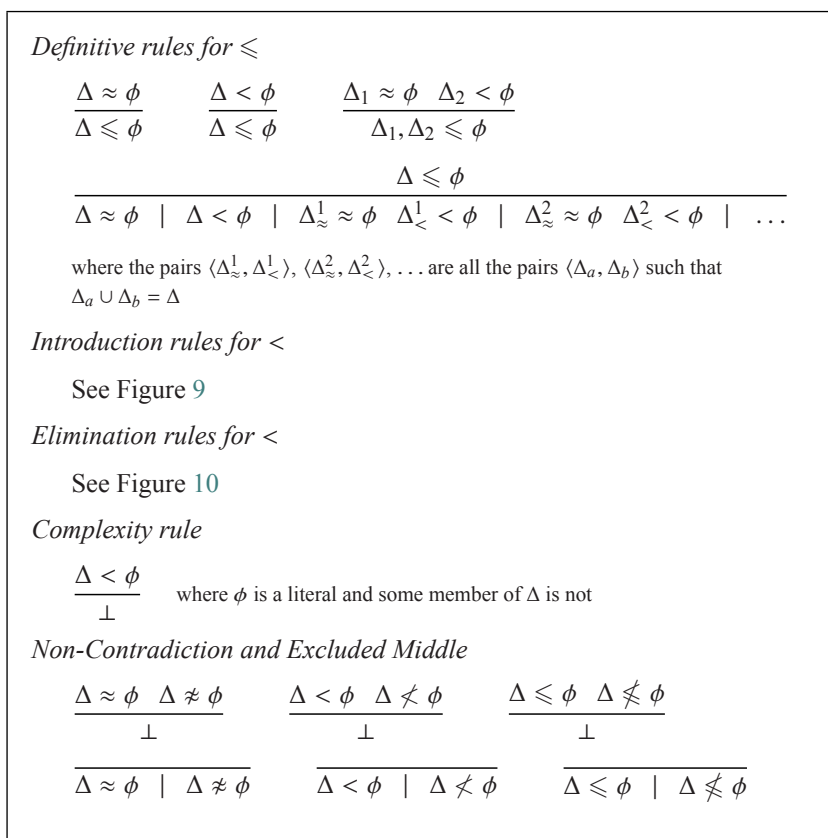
*Definitive rules for* $\leqslant$

$\frac{\Delta \approx \phi}{\Delta \leqslant \phi}$ $\frac{\Delta < \phi}{\Delta \leqslant \phi}$ $\frac{\Delta_1 \approx \phi \quad \Delta_2 < \phi}{\Delta_1, \Delta_2 \leqslant \phi}$

$\frac{\Delta \leqslant \phi}{\Delta \approx \phi \mid \Delta < \phi \mid \Delta^1_{\approx} \approx \phi \quad \Delta^1_{<} < \phi \mid \Delta^2_{\approx} \approx \phi \quad \Delta^2_{<} < \phi \mid \ldots}$

where the pairs $\langle \Delta^1_{\approx}, \Delta^1_{<} \rangle$, $\langle \Delta^2_{\approx}, \Delta^2_{<} \rangle$, ... are all the pairs $\langle \Delta_a, \Delta_b \rangle$ such that $\Delta_a \cup \Delta_b = \Delta$

*Introduction rules for* $<$

See Figure 9

*Elimination rules for* $<$

See Figure 10

*Complexity rule*

$\frac{\Delta < \phi}{\bot}$ where $\phi$ is a literal and some member of $\Delta$ is not

*Non-Contradiction and Excluded Middle*

$\frac{\Delta \approx \phi \quad \Delta \not\approx \phi}{\bot}$ $\frac{\Delta < \phi \quad \Delta \not< \phi}{\bot}$ $\frac{\Delta \leqslant \phi \quad \Delta \not\leqslant \phi}{\bot}$

$\frac{}{\Delta \approx \phi \mid \Delta \not\approx \phi}$ $\frac{}{\Delta < \phi \mid \Delta \not< \phi}$ $\frac{}{\Delta \leqslant \phi \mid \Delta \not\leqslant \phi}$